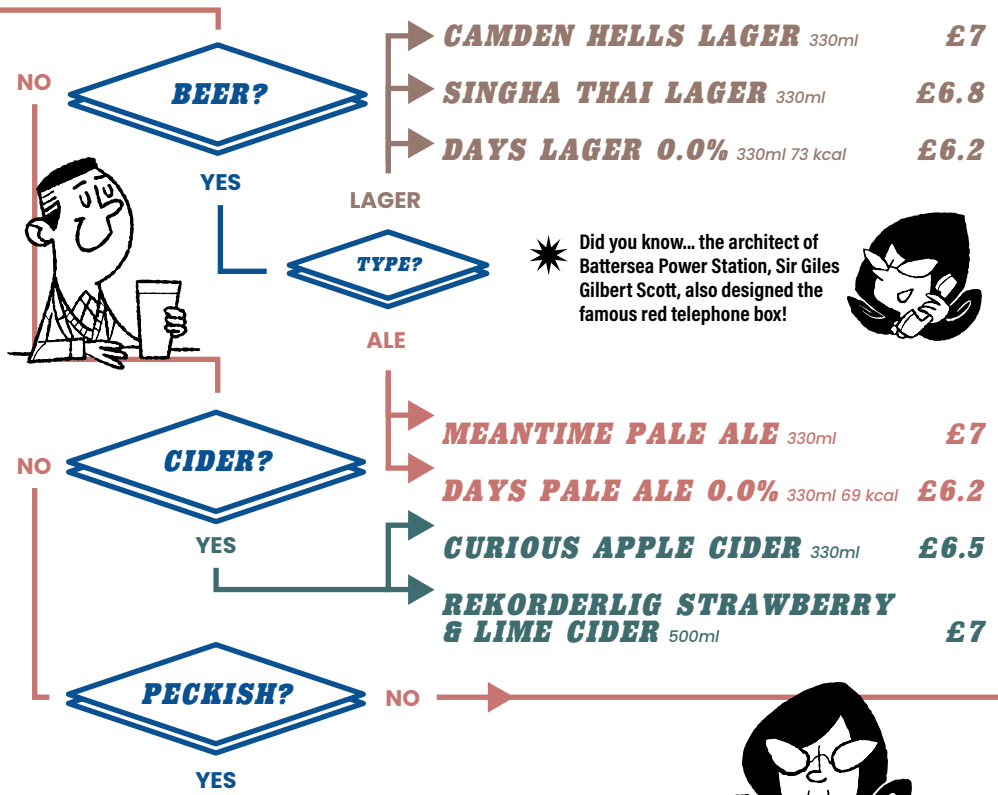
NO

BEER?

YES

LAGER

TYPE?

ALE

CAMDEN HELLS LAGER 330ml £7

SINGHA THAI LAGER 330ml £6.8

DAYS LAGER 0.0% 330ml 73 kcal £6.2

Did you know... the architect of Battersea Power Station, Sir Giles Gilbert Scott, also designed the famous red telephone box!

NO

CIDER?

YES

MEANTIME PALE ALE 330ml £7

DAYS PALE ALE 0.0% 330ml 69 kcal £6.2

CURIOUS APPLE CIDER 330ml £6.5

REKORDERLIG STRAWBERRY & LIME CIDER 500ml £7

PECKISH?

NO

YES